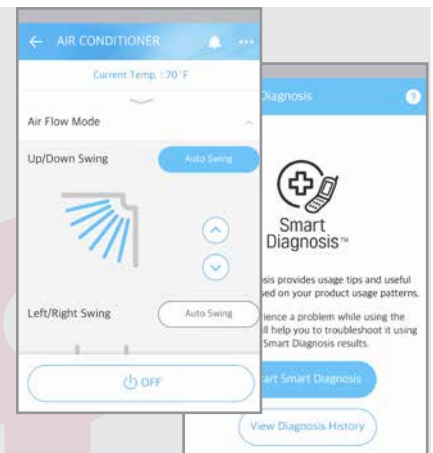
AIR CONDITIONER

Current Temp. : 70 °F

Air Flow Mode

Up/Down Swing

Auto Swing

Left/Right Swing

Auto Swing

OFF

Diagnosis

Smart Diagnosis™

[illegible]sis provides usage tips and useful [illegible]sed on your product usage patterns.

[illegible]ience a problem while using the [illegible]ll help you to troubleshoot it using Smart Diagnosis results.

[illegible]art Smart Diagnosis

View Diagnosis History